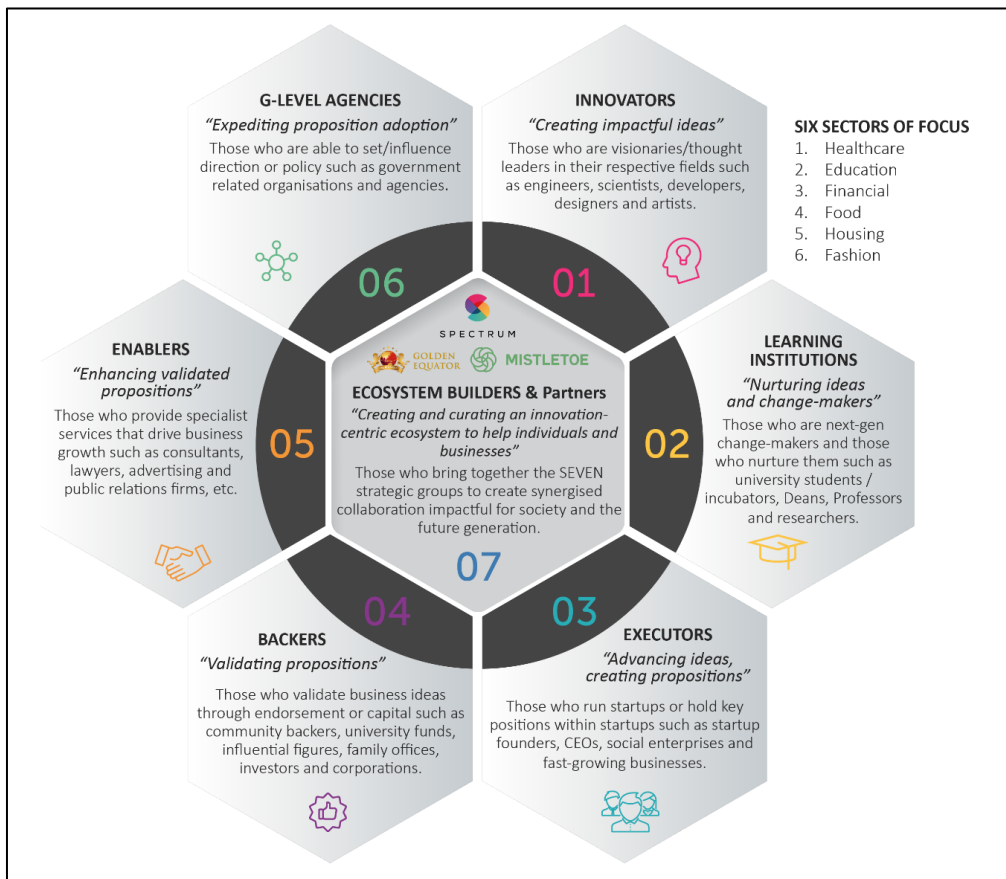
G-LEVEL AGENCIES
"Expediting proposition adoption"
Those who are able to set/influence direction or policy such as government related organisations and agencies.

06

INNOVATORS
"Creating impactful ideas"
Those who are visionaries/thought leaders in their respective fields such as engineers, scientists, developers, designers and artists.

01

SIX SECTORS OF FOCUS
1. Healthcare
2. Education
3. Financial
4. Food
5. Housing
6. Fashion

ENABLERS
"Enhancing validated propositions"
Those who provide specialist services that drive business growth such as consultants, lawyers, advertising and public relations firms, etc.

05

SPECTRUM
GOLDEN EQUATOR
MISTLETOE
ECOSYSTEM BUILDERS & Partners
"Creating and curating an innovation-centric ecosystem to help individuals and businesses"
Those who bring together the SEVEN strategic groups to create synergised collaboration impactful for society and the future generation.

07

LEARNING INSTITUTIONS
"Nurturing ideas and change-makers"
Those who are next-gen change-makers and those who nurture them such as university students / incubators, Deans, Professors and researchers.

02

04

BACKERS
"Validating propositions"
Those who validate business ideas through endorsement or capital such as community backers, university funds, influential figures, family offices, investors and corporations.

03

EXECUTORS
"Advancing ideas, creating propositions"
Those who run startups or hold key positions within startups such as startup founders, CEOs, social enterprises and fast-growing businesses.